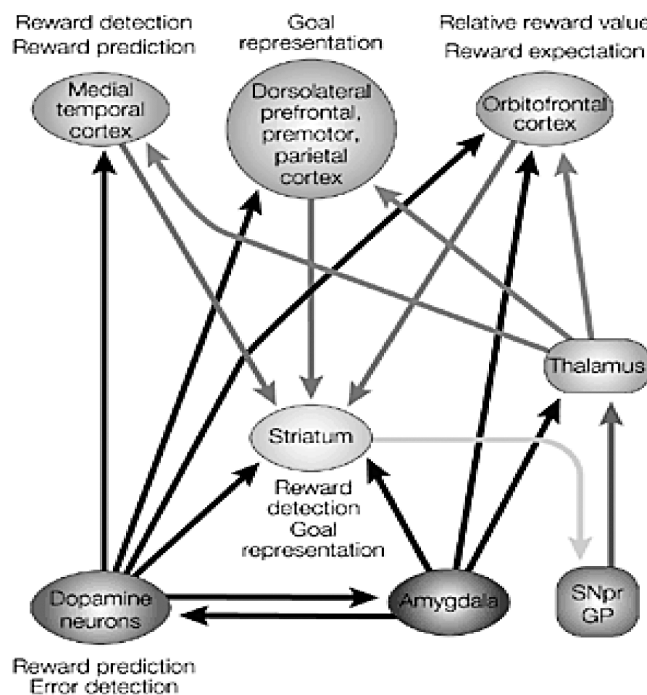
Reward detection
Reward prediction

Goal
representation

Relative reward value
Reward expectation

Medial
temporal
cortex

Dorsolateral
prefrontal,
premotor,
parietal
cortex

Orbitofrontal
cortex

Thalamus

Striatum

Reward
detection
Goal
representation

Dopamine
neurons

Amygdala

SNpr
GP

Reward prediction
Error detection